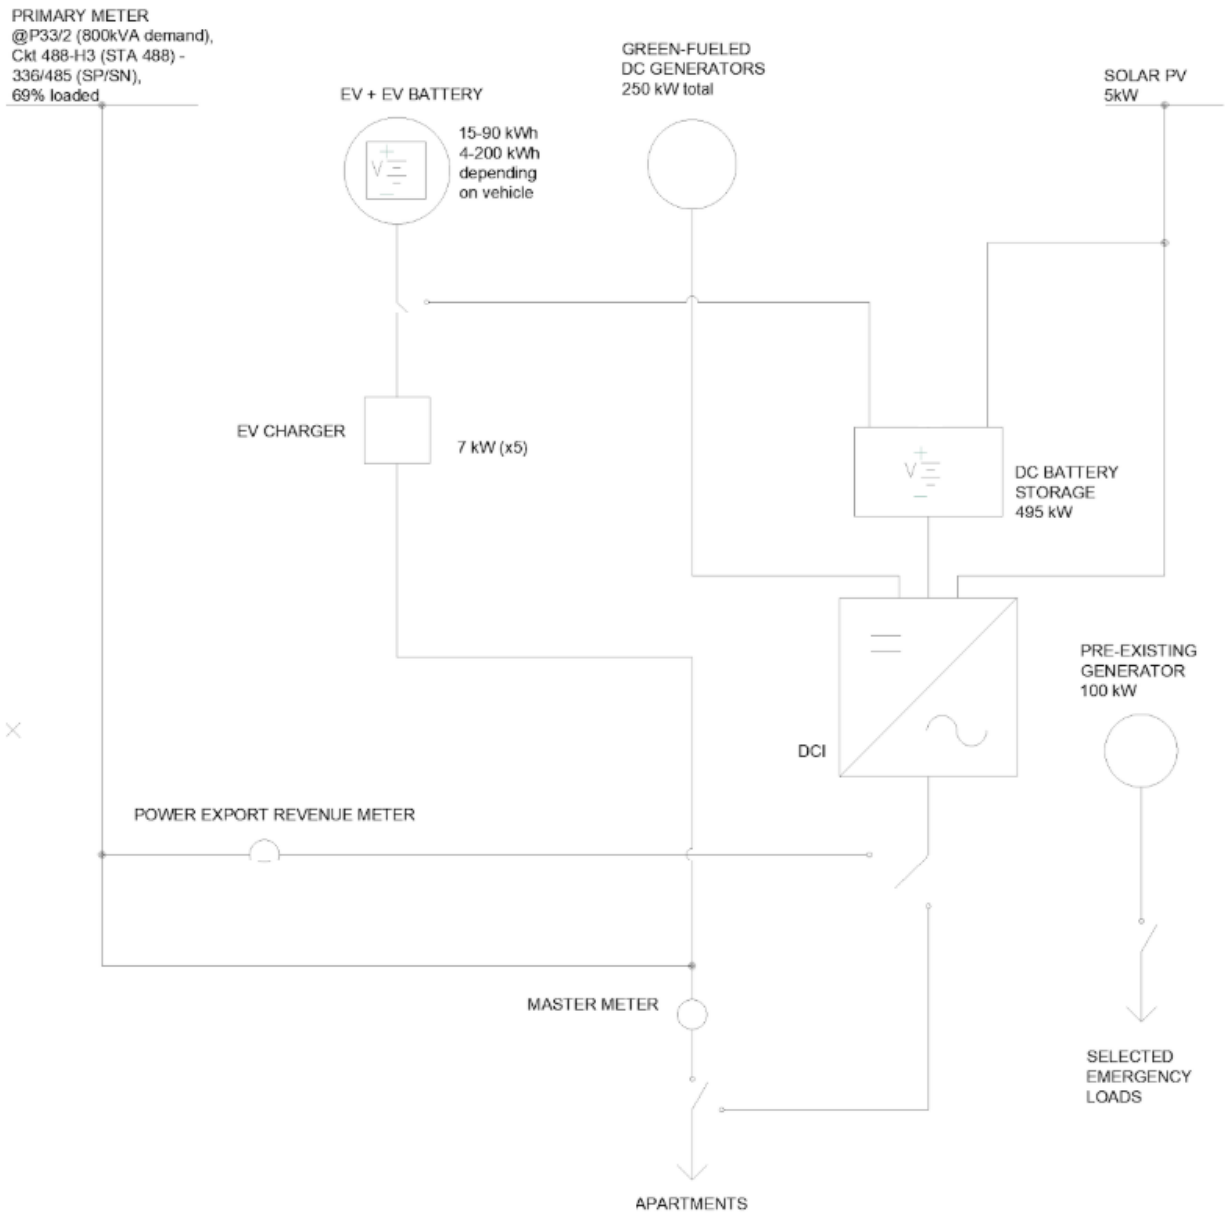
PRIMARY METER
@P33/2 (800kVA demand),
Ckt 488-H3 (STA 488) -
336/485 (SP/SN),
69% loaded

EV + EV BATTERY

V

15-90 kWh
4-200 kWh
depending
on vehicle

GREEN-FUELED
DC GENERATORS
250 kW total

SOLAR PV
5kW

EV CHARGER

7 kW (x5)

V

DC BATTERY
STORAGE
495 kW

PRE-EXISTING
GENERATOR
100 kW

DCI

POWER EXPORT REVENUE METER

MASTER METER

SELECTED
EMERGENCY
LOADS

APARTMENTS